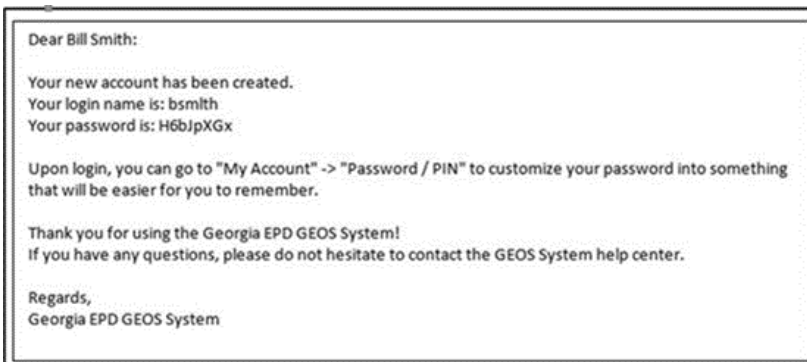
Dear Bill Smith:

Your new account has been created.
Your login name is: bsmlth
Your password is: H6bJpXGx

Upon login, you can go to "My Account" -> "Password / PIN" to customize your password into something that will be easier for you to remember.

Thank you for using the Georgia EPD GEOS System!
If you have any questions, please do not hesitate to contact the GEOS System help center.

Regards,
Georgia EPD GEOS System